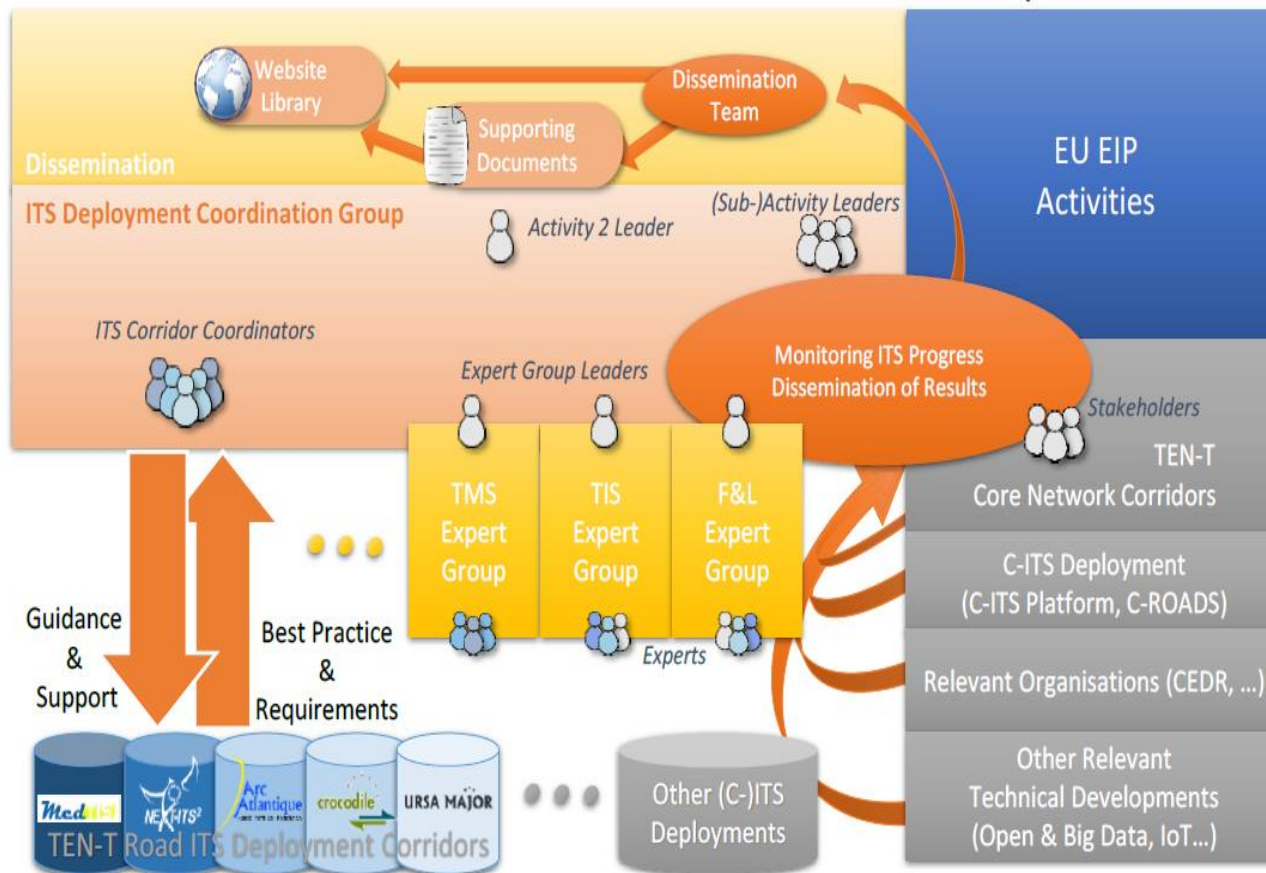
Website Library

Dissemination Team

Supporting Documents

Dissemination

EU EIP Activities

ITS Deployment Coordination Group

Activity 2 Leader

(Sub-)Activity Leaders

ITS Corridor Coordinators

Expert Group Leaders

Monitoring ITS Progress Dissemination of Results

Stakeholders

TEN-T Core Network Corridors

TMS Expert Group

TIS Expert Group

F&L Expert Group

C-ITS Deployment (C-ITS Platform, C-ROADS)

Experts

Guidance & Support

Best Practice & Requirements

Relevant Organisations (CEDR, ...)

MedTIS

NEXT-ITS²

Arc Atlantique

crocodile

URSA MAJOR

Other (C-)ITS Deployments

Other Relevant Technical Developments (Open & Big Data, IoT...)

TEN-T Road ITS Deployment Corridors